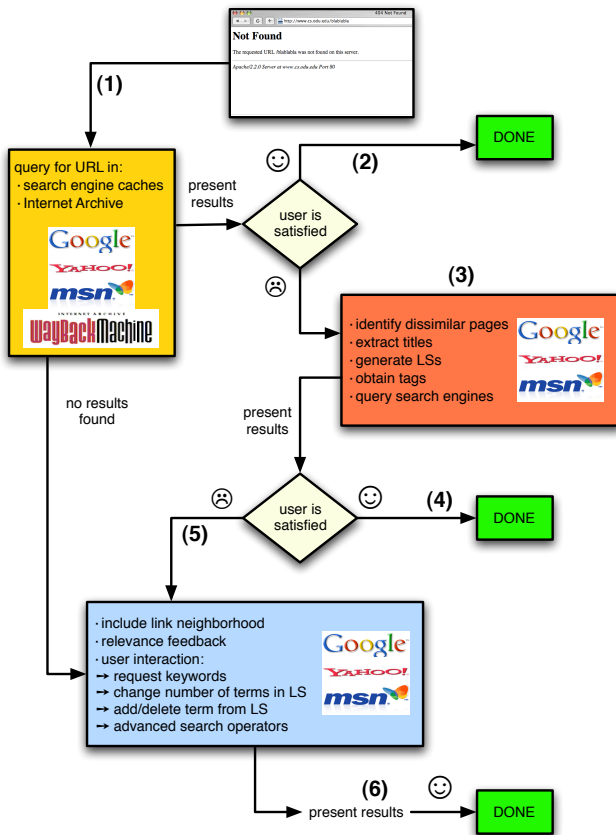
404 Not Found

http://www.cs.odu.edu/blablabla

Not Found

The requested URL /blablabla was not found on this server.

Apache/2.2.0 Server at www.cs.odu.edu Port 80

(1)

query for URL in:
· search engine caches
· Internet Archive

Google
YAHOO!
msn
INTERNET ARCHIVE
WaybackMachine

present results

☺

(2)

DONE

user is satisfied

☹

(3)

· identify dissimilar pages
· extract titles
· generate LSs
· obtain tags
· query search engines

Google
YAHOO!
msn

no results found

present results

☹

user is satisfied

☺

(4)

DONE

(5)

· include link neighborhood
· relevance feedback
· user interaction:
➙ request keywords
➙ change number of terms in LS
➙ add/delete term from LS
➙ advanced search operators

Google
YAHOO!
msn

(6)

☺

present results

DONE